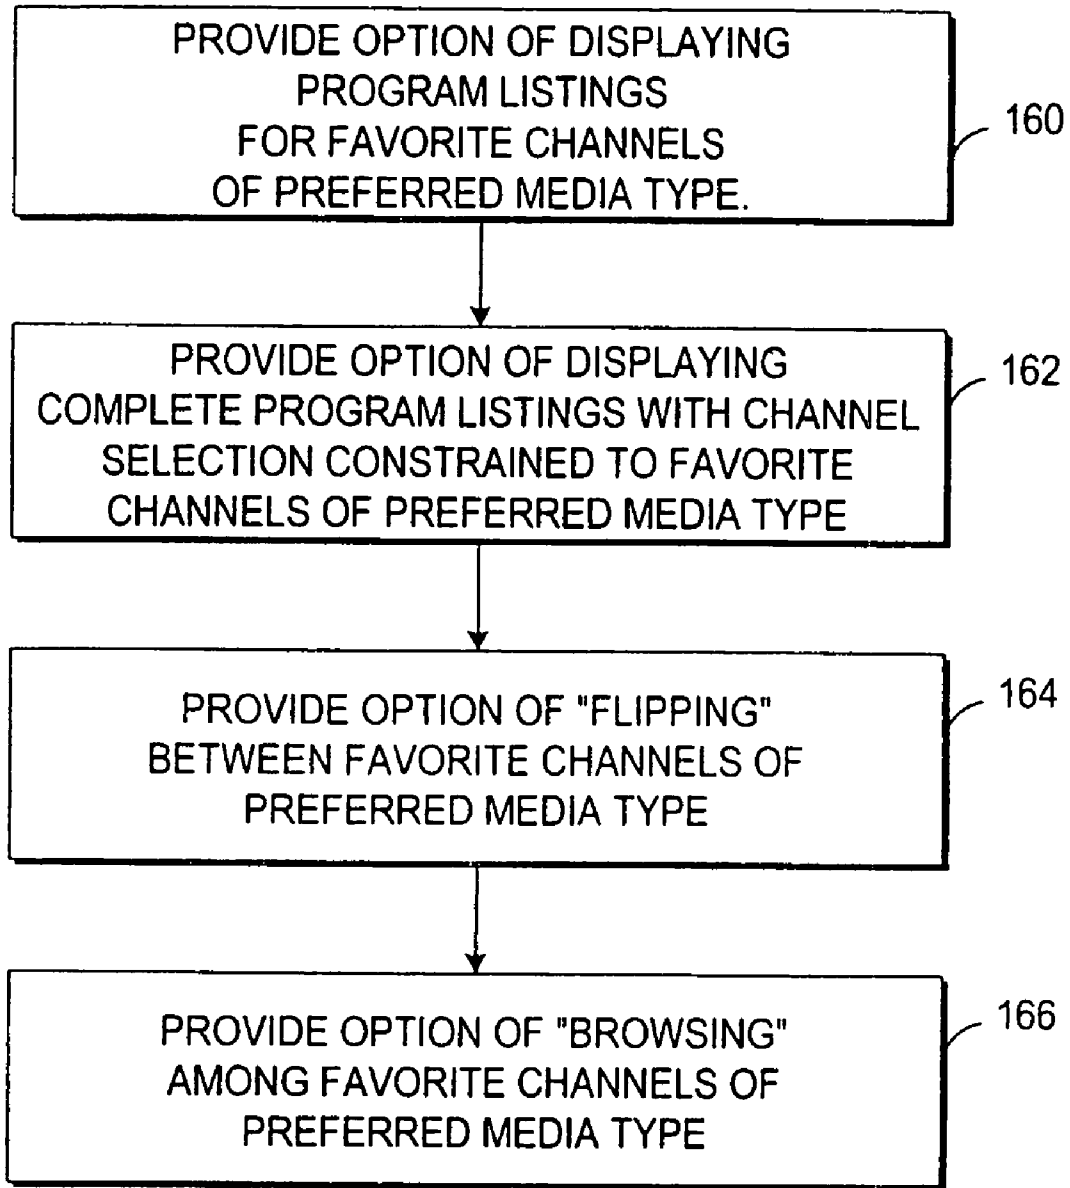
PROVIDE OPTION OF DISPLAYING PROGRAM LISTINGS FOR FAVORITE CHANNELS OF PREFERRED MEDIA TYPE.

160

PROVIDE OPTION OF DISPLAYING COMPLETE PROGRAM LISTINGS WITH CHANNEL SELECTION CONSTRAINED TO FAVORITE CHANNELS OF PREFERRED MEDIA TYPE

162

PROVIDE OPTION OF "FLIPPING" BETWEEN FAVORITE CHANNELS OF PREFERRED MEDIA TYPE

164

PROVIDE OPTION OF "BROWSING" AMONG FAVORITE CHANNELS OF PREFERRED MEDIA TYPE

166